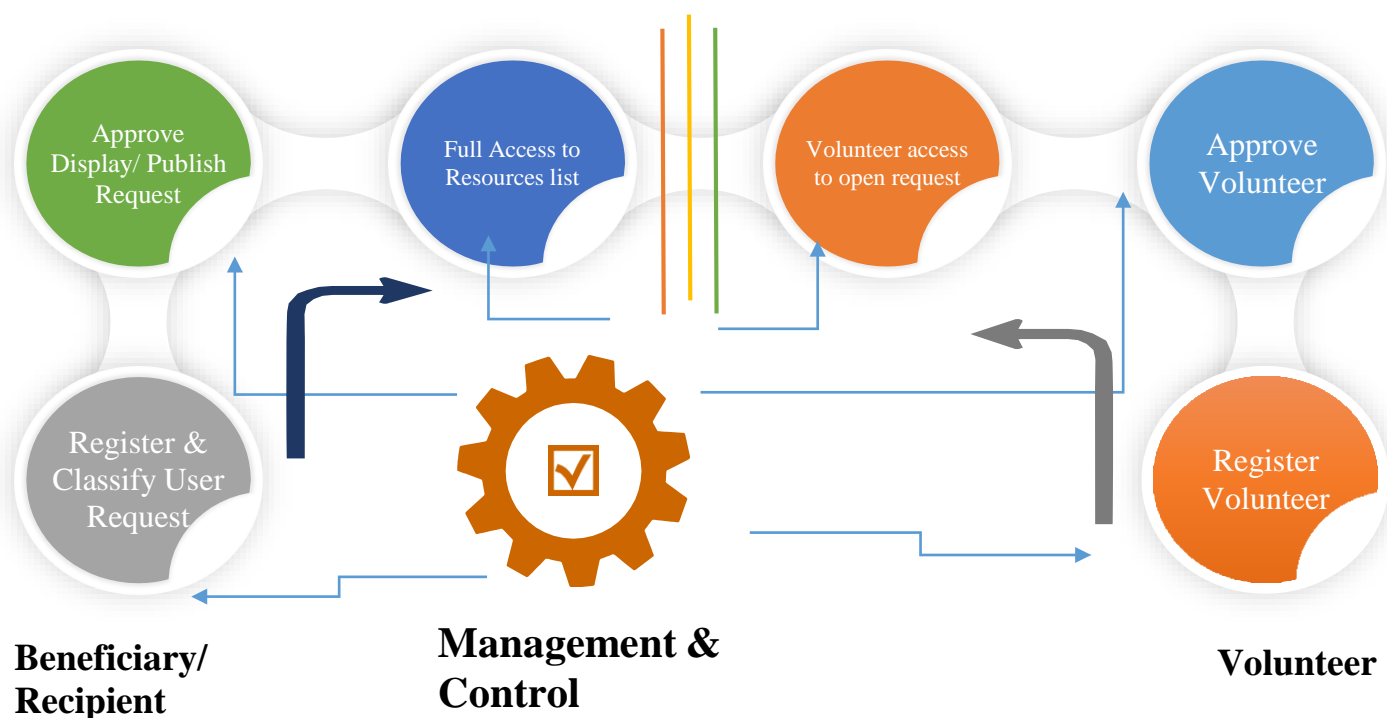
Approve Display/ Publish Request

Full Access to Resources list

Volunteer access to open request

Approve Volunteer

Register & Classify User Request

Register Volunteer

Beneficiary/ Recipient

Management & Control

Volunteer